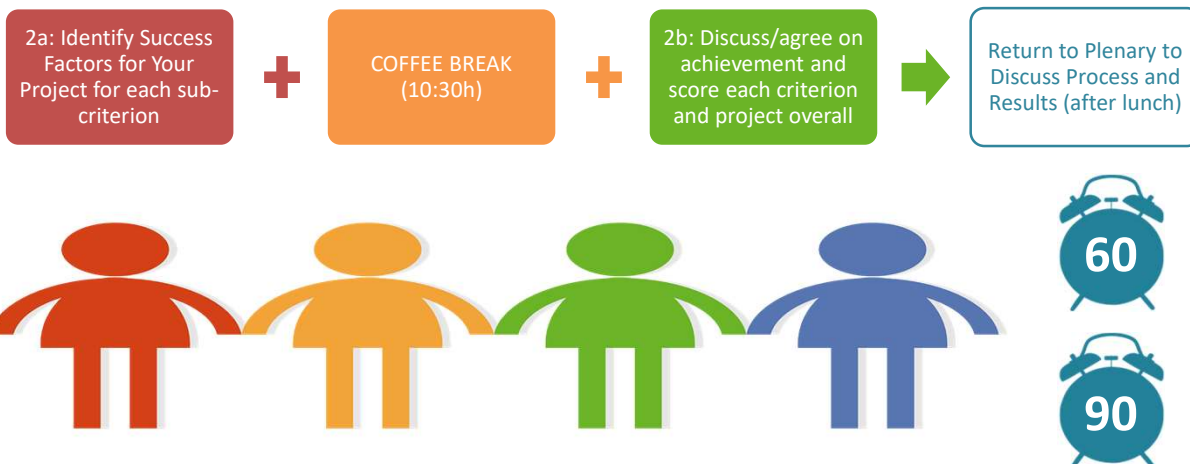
2a: Identify Success Factors for Your Project for each sub-criterion

COFFEE BREAK (10:30h)

2b: Discuss/agree on achievement and score each criterion and project overall

Return to Plenary to Discuss Process and Results (after lunch)

60

90